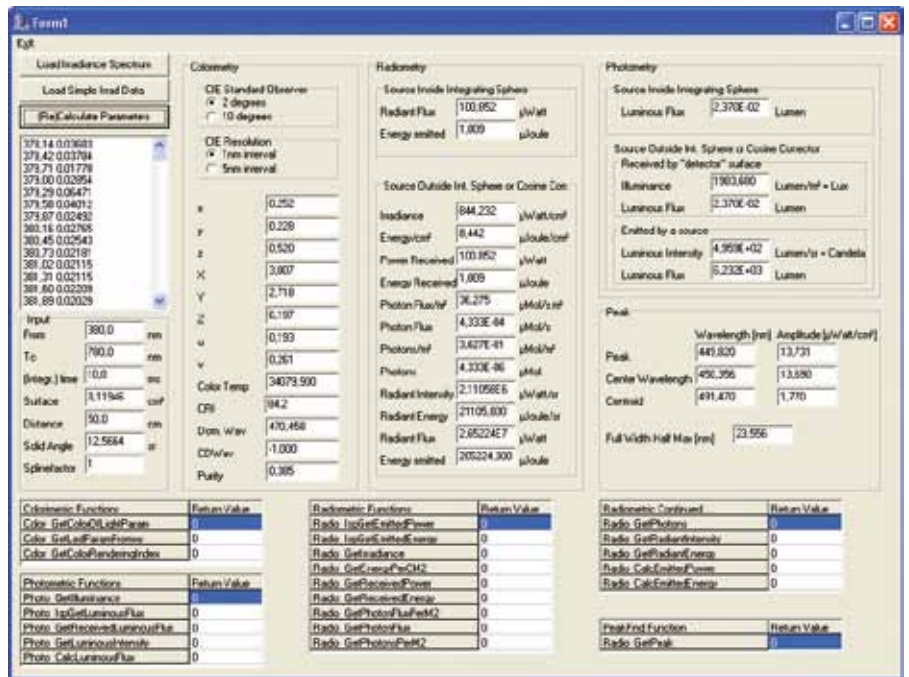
Form1

Exit

Load Irradiance Spectrum

Load Simple Irrad Data

(Re)Calculate Parameters

379,14 0,03683
379,42 0,03784
379,71 0,01778
379,00 0,02954
379,29 0,06471
379,58 0,04012
379,87 0,02492
380,16 0,02765
380,45 0,02543
380,73 0,02187
381,02 0,02115
381,31 0,02115
381,60 0,02209
381,89 0,02029

Input

From 380,0 nm

To 780,0 nm

Integr.) time 10,0 ms

Surface 3,1194E cm²

Distance 50,0 cm

Solid Angle 12,5664 sr

Splinefactor 1

Colorimetry

CIE Standard Observer
2 degrees
10 degrees

CIE Resolution
1nm interval
5nm interval

x 0,252
y 0,228
z 0,520
X 3,007
Y 2,718
Z 6,197
u 0,193
v 0,261
Color Temp 34079,590
CRI 84,2
Dom. Wav 470,458
CDWav -1,000
Purity 0,385

Radiometry

Source Inside Integrating Sphere
Radiant Flux 100,852 µWatt
Energy emitted 1,009 µJoule

Source Outside Int. Sphere or Cosine Corr.
Irradiance 844,232 µWatt/cm²
Energy/cm² 8,442 µJoule/cm²
Power Received 100,852 µWatt
Energy Received 1,009 µJoule
Photon Flux/m² 36,275 µMol/s m²
Photon Flux 4,333E-04 µMol/s
Photons/m² 3,627E-01 µMol/m²
Photons 4,333E-06 µMol
Radiant Intensity 2,11056E6 µWatt/sr
Radiant Energy 21105,600 µJoule/sr
Radiant Flux 2,65224E7 µWatt
Energy emitted 265224,300 µJoule

Photometry

Source Inside Integrating Sphere
Luminous Flux 2,370E-02 Lumen

Source Outside Int. Sphere or Cosine Corrector
Received by "detector" surface
Illuminance 1983,680 Lumen/m² = Lux
Luminous Flux 2,370E-02 Lumen

Emitted by a source
Luminous Intensity 4,959E+02 Lumen/sr = Candela
Luminous Flux 6,232E+03 Lumen

Peak

Wavelength [nm] Amplitude [µWatt/cm²]
Peak 449,920 13,731
Center Wavelength 450,356 13,680
Centroid 491,470 1,770

Full Width Half Max [nm] 23,556

| Colorimetric Functions | Return Value |
|---|---|
| Color_GetColorOfLightParam | 0 |
| Color_GetLedParamFromxy | 0 |
| Color_GetColorRenderingIndex | 0 |

| Photometric Functions | Return Value |
|---|---|
| Photo_GetIlluminance | 0 |
| Photo_IspGetLuminousFlux | 0 |
| Photo_GetReceivedLuminousFlux | 0 |
| Photo_GetLuminousIntensity | 0 |
| Photo_CalcLuminousFlux | 0 |

| Radiometric Functions | Return Value |
|---|---|
| Radio_IspGetEmittedPower | 0 |
| Radio_IspGetEmittedEnergy | 0 |
| Radio_GetIrradiance | 0 |
| Radio_GetEnergyPerCM2 | 0 |
| Radio_GetReceivedPower | 0 |
| Radio_GetReceivedEnergy | 0 |
| Radio_GetPhotonFluxPerM2 | 0 |
| Radio_GetPhotonFlux | 0 |
| Radio_GetPhotonsPerM2 | 0 |

| Radiometric Continued | Return Value |
|---|---|
| Radio_GetPhotons | 0 |
| Radio_GetRadiantIntensity | 0 |
| Radio_GetRadiantEnergy | 0 |
| Radio_CalcEmittedPower | 0 |
| Radio_CalcEmittedEnergy | 0 |

| PeakFind Function | Return Value |
|---|---|
| Radio_GetPeak | 0 |